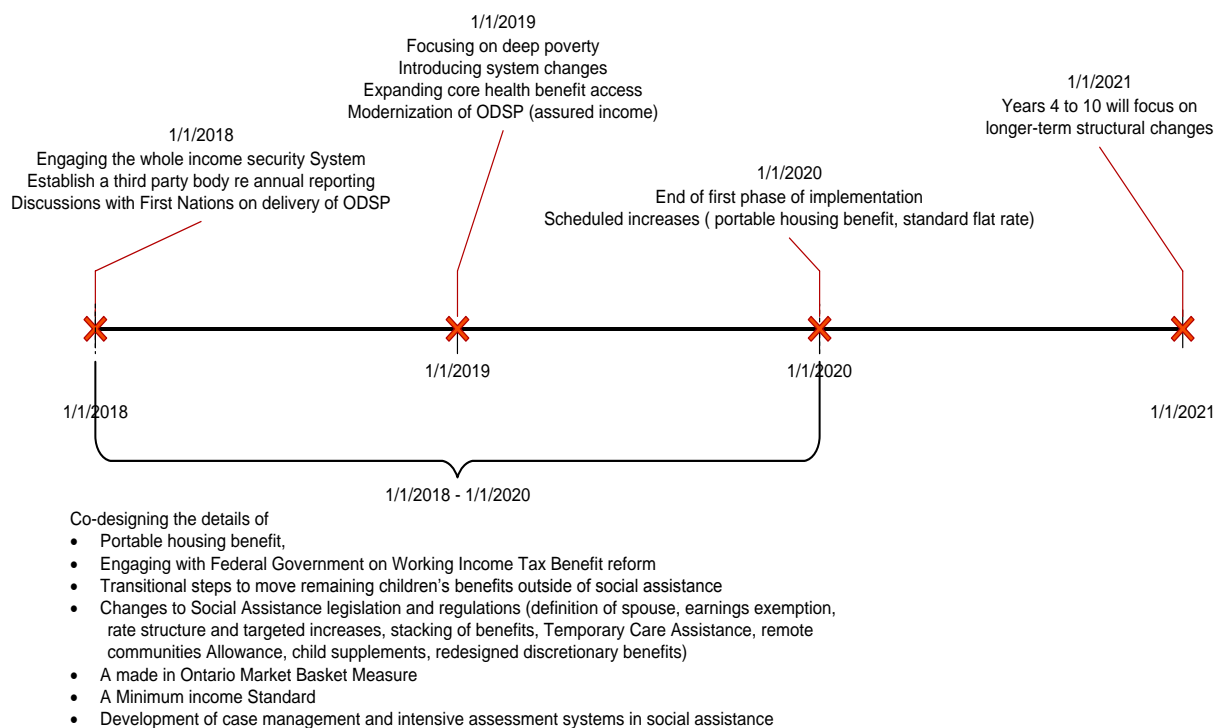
1/1/2019
Focusing on deep poverty
Introducing system changes
Expanding core health benefit access
Modernization of ODSP (assured income)

1/1/2021
Years 4 to 10 will focus on
longer-term structural changes

1/1/2018
Engaging the whole income security System
Establish a third party body re annual reporting
Discussions with First Nations on delivery of ODSP

1/1/2020
End of first phase of implementation
Scheduled increases ( portable housing benefit, standard flat rate)

1/1/2019

1/1/2020

1/1/2018

1/1/2021

1/1/2018 - 1/1/2020

Co-designing the details of
- Portable housing benefit,
- Engaging with Federal Government on Working Income Tax Benefit reform
- Transitional steps to move remaining children's benefits outside of social assistance
- Changes to Social Assistance legislation and regulations (definition of spouse, earnings exemption, rate structure and targeted increases, stacking of benefits, Temporary Care Assistance, remote communities Allowance, child supplements, redesigned discretionary benefits)
- A made in Ontario Market Basket Measure
- A Minimum income Standard
- Development of case management and intensive assessment systems in social assistance